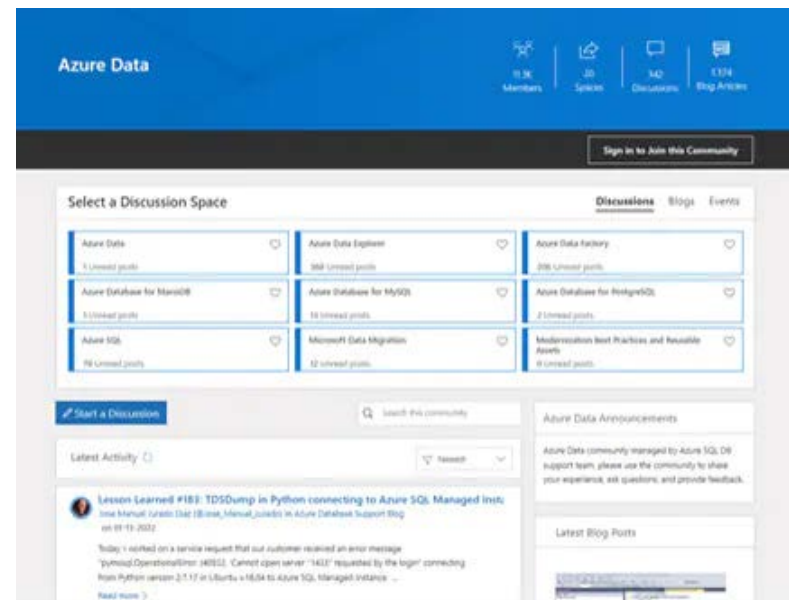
Azure Data

11.3K Members | 20 Spaces | 142 Discussions | 1,574 Blog Articles

Sign in to Join this Community

Select a Discussion Space

Discussions Blogs Events

Azure Data
1 Unread posts

Azure Data Explorer
368 Unread posts

Azure Data Factory
206 Unread posts

Azure Database for MariaDB
5 Unread posts

Azure Database for MySQL
14 Unread posts

Azure Database for PostgreSQL
2 Unread posts

Azure SQL
78 Unread posts

Microsoft Data Migration
12 Unread posts

Modernization Best Practices and Reusable Assets
8 Unread posts

Start a Discussion

Search this community

Azure Data Announcements

Azure Data community managed by Azure SQL DB support team, please use the community to share your experience, ask questions, and provide feedback.

Latest Activity

Newest

Lesson Learned #183: TDSDump in Python connecting to Azure SQL Managed Insta
Jose Manuel Jurado Diaz (@Jose_Manuel_Jurado) in Azure Database Support Blog
on 01-13-2022

Today I worked on a service request that our customer received an error message "pymssql.OperationalError: (40532, 'Cannot open server "1433" requested by the login' connecting from Python version 2.7.17 in Ubuntu v.18.04 to Azure SQL Managed Instance ...

Read more

Latest Blog Posts